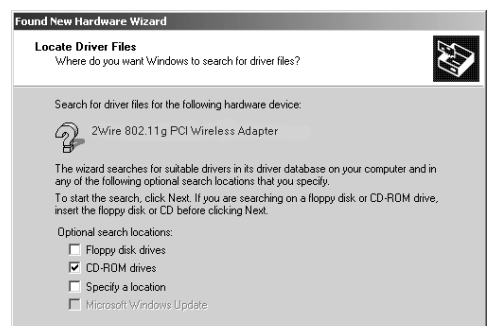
Found New Hardware Wizard

Locate Driver Files
Where do you want Windows to search for driver files?

Search for driver files for the following hardware device:

2Wire 802.11g PCI Wireless Adapter

The wizard searches for suitable drivers in its driver database on your computer and in any of the following optional search locations that you specify.

To start the search, click Next. If you are searching on a floppy disk or CD-ROM drive, insert the floppy disk or CD before clicking Next.

Optional search locations:
Floppy disk drives
CD-ROM drives
Specify a location
Microsoft Windows Update